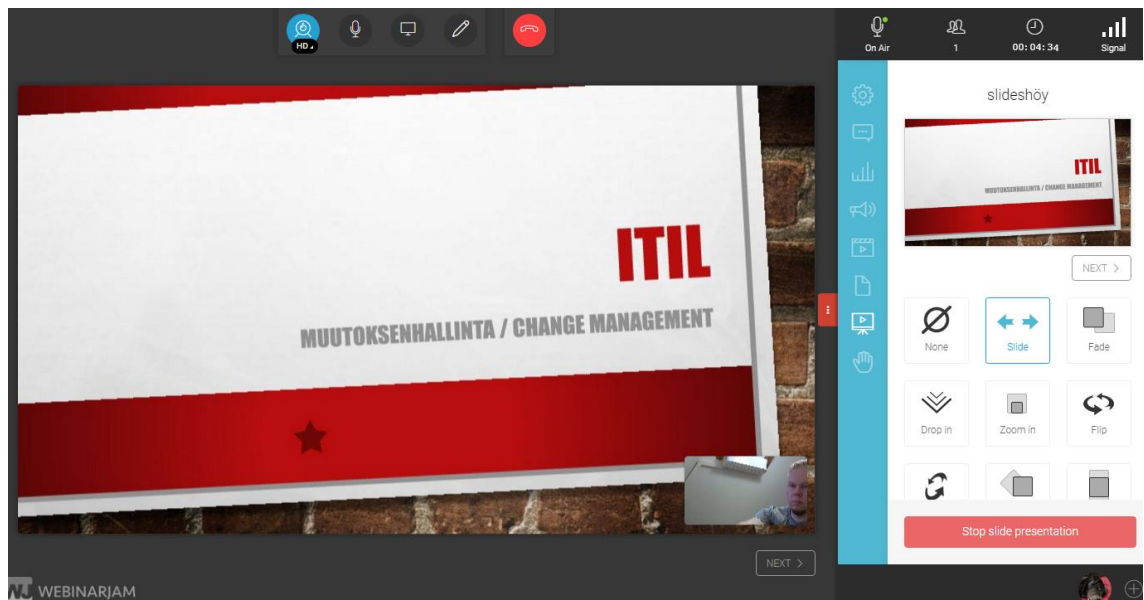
HD

On Air
1
00:04:34
Signal

ITIL
MUUTOKSENHALLINTA / CHANGE MANAGEMENT

NEXT >

WEBINARJAM

slideshöy

ITIL
MUUTOKSENHALLINTA / CHANGE MANAGEMENT

NEXT >

None
Slide
Fade
Drop in
Zoom in
Flip

Stop slide presentation